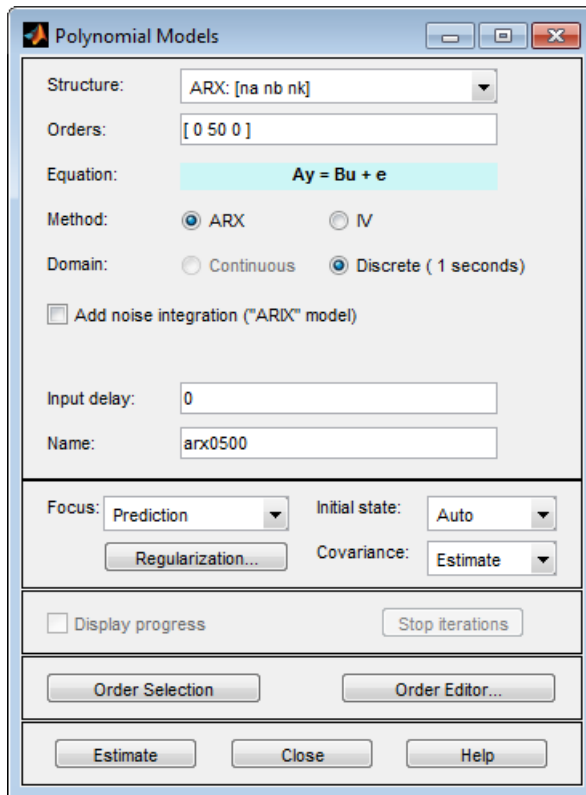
Polynomial Models

Structure: ARX: [na nb nk]

Orders: [ 0 50 0 ]

Equation: Ay = Bu + e

Method: ARX IV

Domain: Continuous Discrete ( 1 seconds)

Add noise integration ("ARIX" model)

Input delay: 0

Name: arx0500

Focus: Prediction

Initial state: Auto

Regularization...

Covariance: Estimate

Display progress

Stop iterations

Order Selection

Order Editor...

Estimate

Close

Help